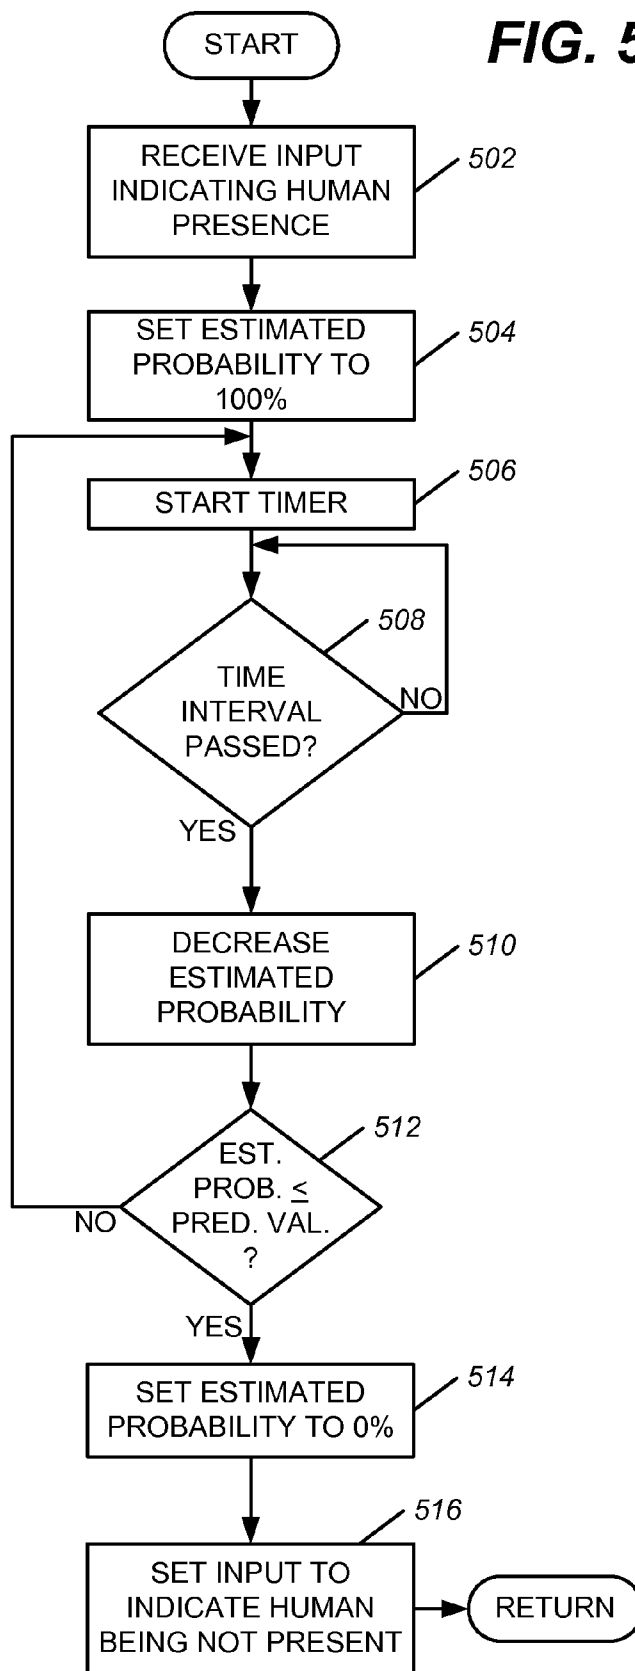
FIG. 5

START

RECEIVE INPUT INDICATING HUMAN PRESENCE

502

SET ESTIMATED PROBABILITY TO 100%

504

START TIMER

506

TIME INTERVAL PASSED?

508

NO

YES

DECREASE ESTIMATED PROBABILITY

510

EST. PROB. $\leq$ PRED. VAL. ?

512

NO

YES

SET ESTIMATED PROBABILITY TO 0%

514

516

SET INPUT TO INDICATE HUMAN BEING NOT PRESENT

RETURN